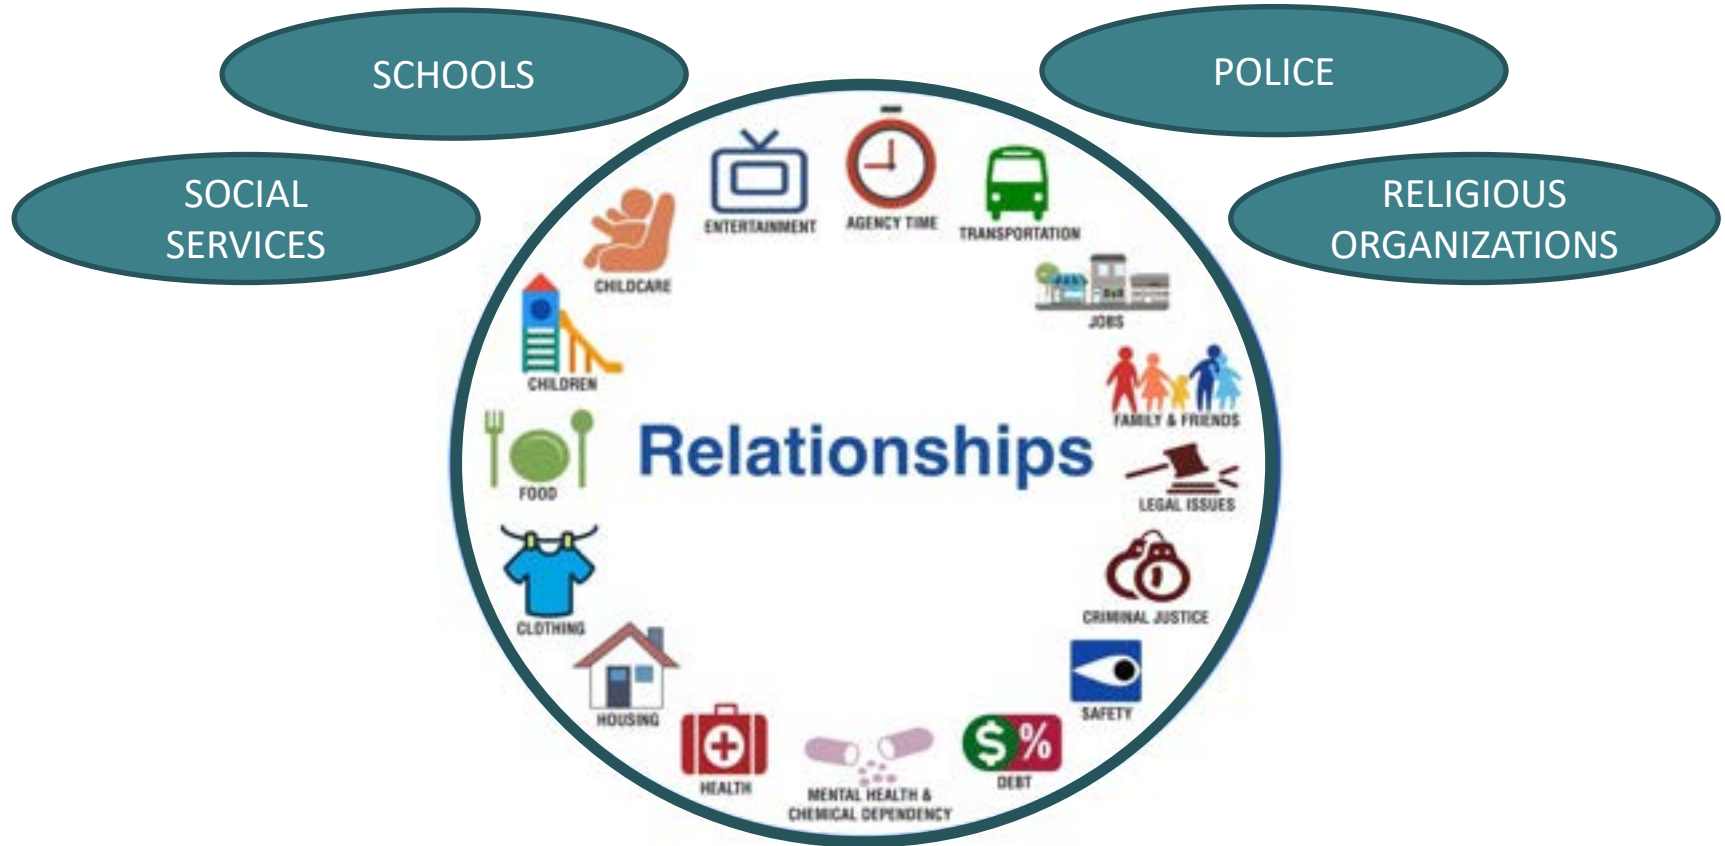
SCHOOLS

POLICE

SOCIAL SERVICES

RELIGIOUS ORGANIZATIONS

ENTERTAINMENT

AGENCY TIME

TRANSPORTATION

CHILDCARE

JOBS

CHILDREN

FAMILY & FRIENDS

FOOD

Relationships

LEGAL ISSUES

CLOTHING

CRIMINAL JUSTICE

HOUSING

SAFETY

HEALTH

MENTAL HEALTH & CHEMICAL DEPENDENCY

DEBT